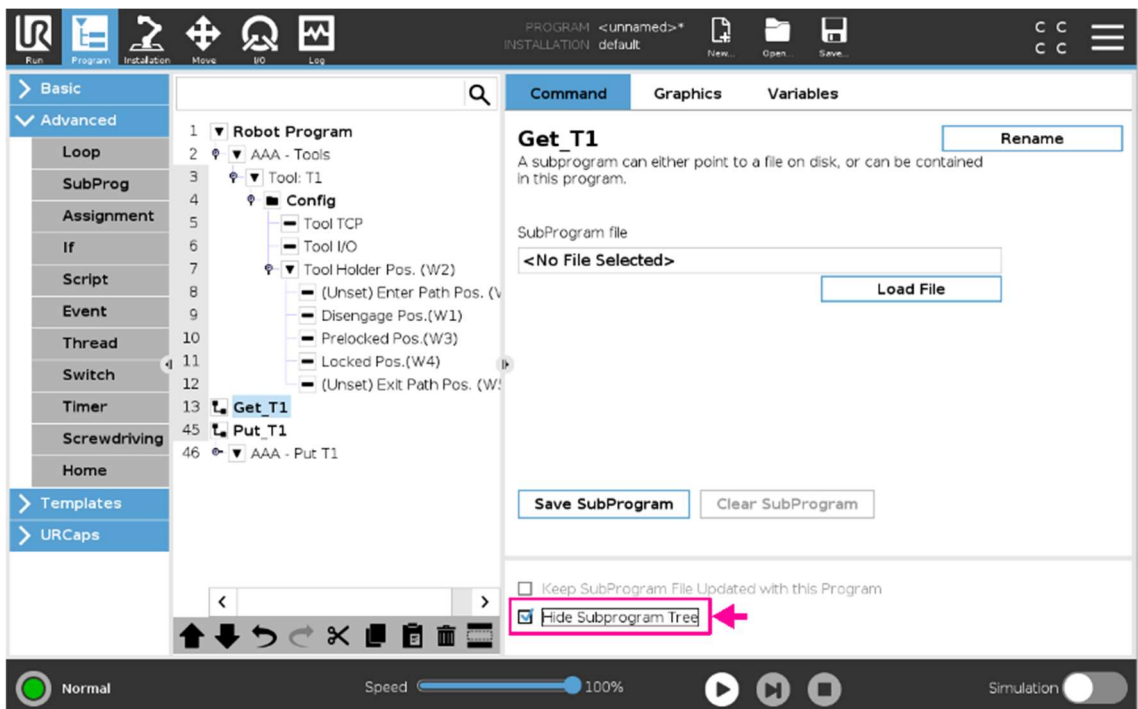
Run Program Installation Move I/O Log

PROGRAM <unnamed>*
INSTALLATION default

New... Open... Save...

C C
C C

Basic
Advanced
Loop
SubProg
Assignment
If
Script
Event
Thread
Switch
Timer
Screwdriving
Home
Templates
URCaps

1 Robot Program
2 AAA - Tools
3 Tool: T1
4 Config
5 Tool TCP
6 Tool I/O
7 Tool Holder Pos. (W2)
8 (Unset) Enter Path Pos. (V
9 Disengage Pos.(W1)
10 Prelocked Pos.(W3)
11 Locked Pos.(W4)
12 (Unset) Exit Path Pos. (W
13 Get_T1
45 Put_T1
46 AAA - Put T1

Command Graphics Variables

Get_T1
Rename

A subprogram can either point to a file on disk, or can be contained in this program.

SubProgram file
<No File Selected>
Load File

Save SubProgram Clear SubProgram

Keep SubProgram File Updated with this Program
Hide Subprogram Tree

Normal
Speed 100%
Simulation